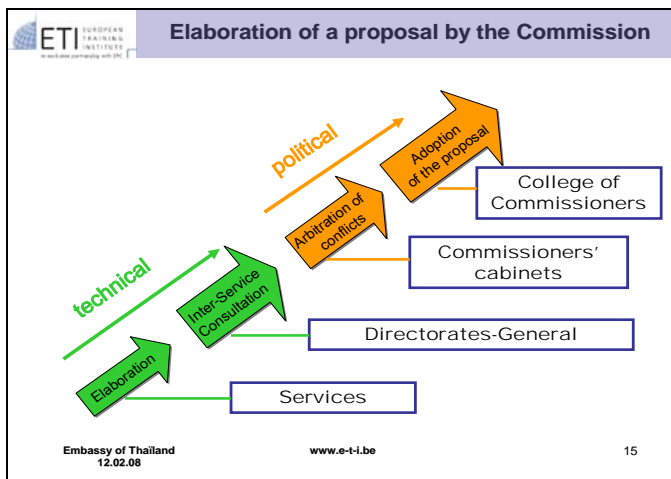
ETI EUROPEAN TRAINING INSTITUTE

in exclusive partnership with EPC

Elaboration of a proposal by the Commission

political

technical

Adoption of the proposal

Arbitration of conflicts

Inter-Service Consultation

Elaboration

College of Commissioners

Commissioners' cabinets

Directorates-General

Services

Embassy of Thaïland 12.02.08

www.e-t-i.be

15